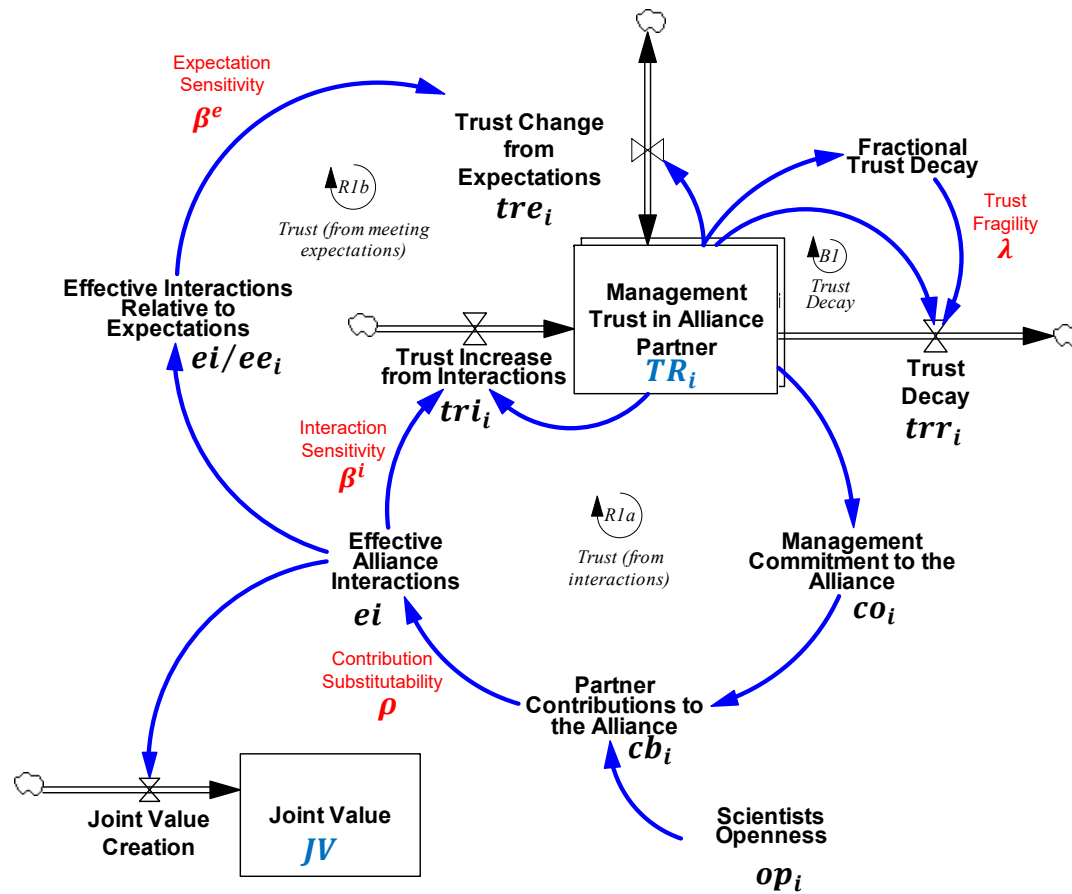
Expectation Sensitivity
$\beta^e$

Trust Change from Expectations
$tre_i$

Fractional Trust Decay

Trust Fragility
$\lambda$

R1b
Trust (from meeting expectations)

B1
Trust Decay

Effective Interactions Relative to Expectations
$ei/ee_i$

Management Trust in Alliance Partner
$TR_i$

Trust Increase from Interactions
$tri_i$

Trust Decay
$trr_i$

Interaction Sensitivity
$\beta^i$

R1a
Trust (from interactions)

Effective Alliance Interactions
$ei$

Management Commitment to the Alliance
$co_i$

Contribution Substitutability
$\rho$

Partner Contributions to the Alliance
$cb_i$

Joint Value Creation

Joint Value
$JV$

Scientists Openness
$op_i$